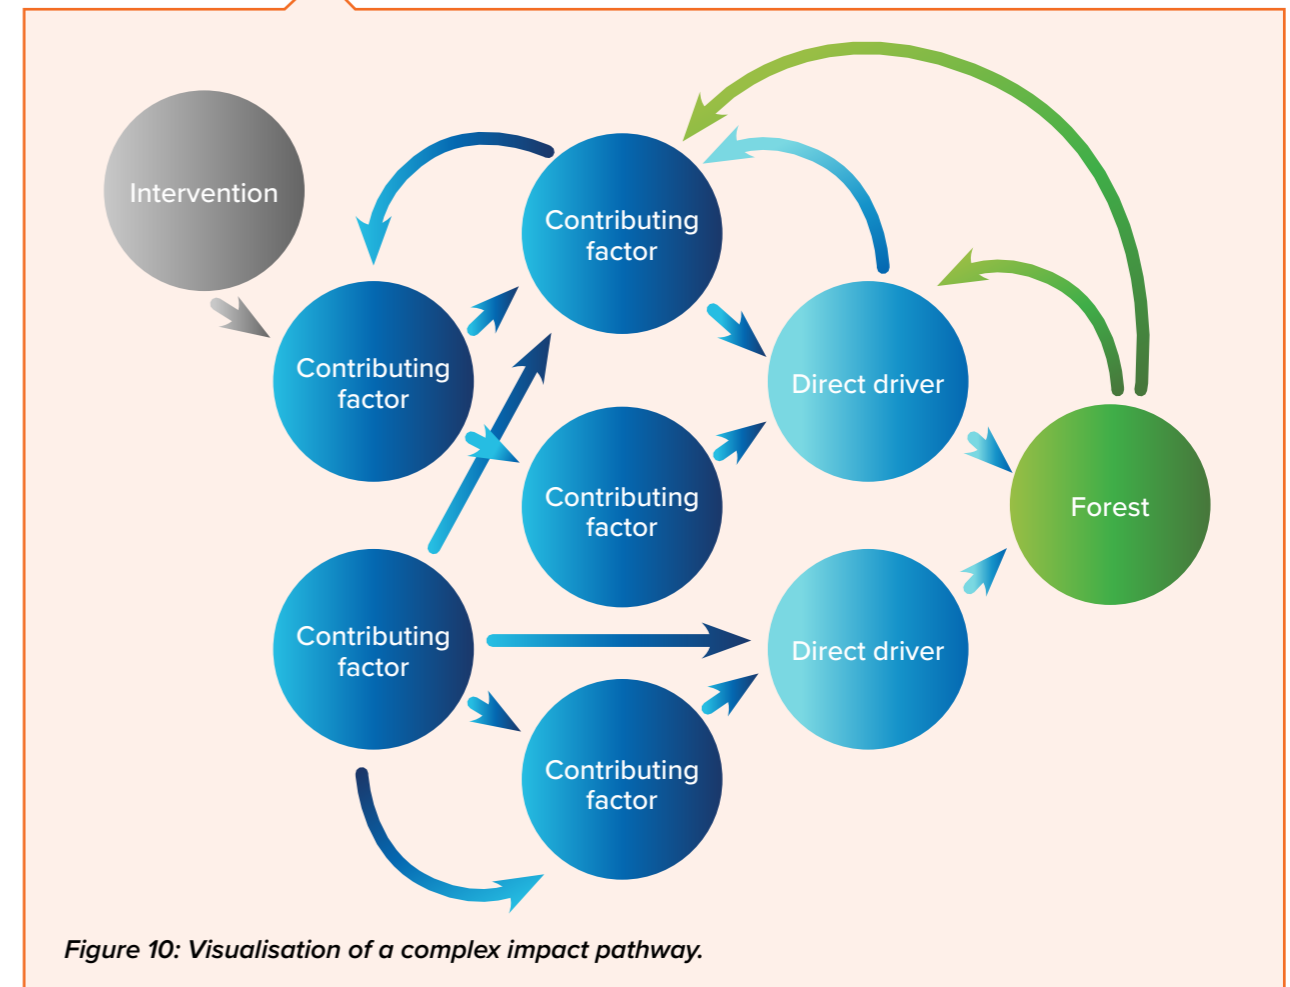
Intervention

Contributing factor

Contributing factor

Contributing factor

Contributing factor

Contributing factor

Direct driver

Direct driver

Forest

Figure 10: Visualisation of a complex impact pathway.